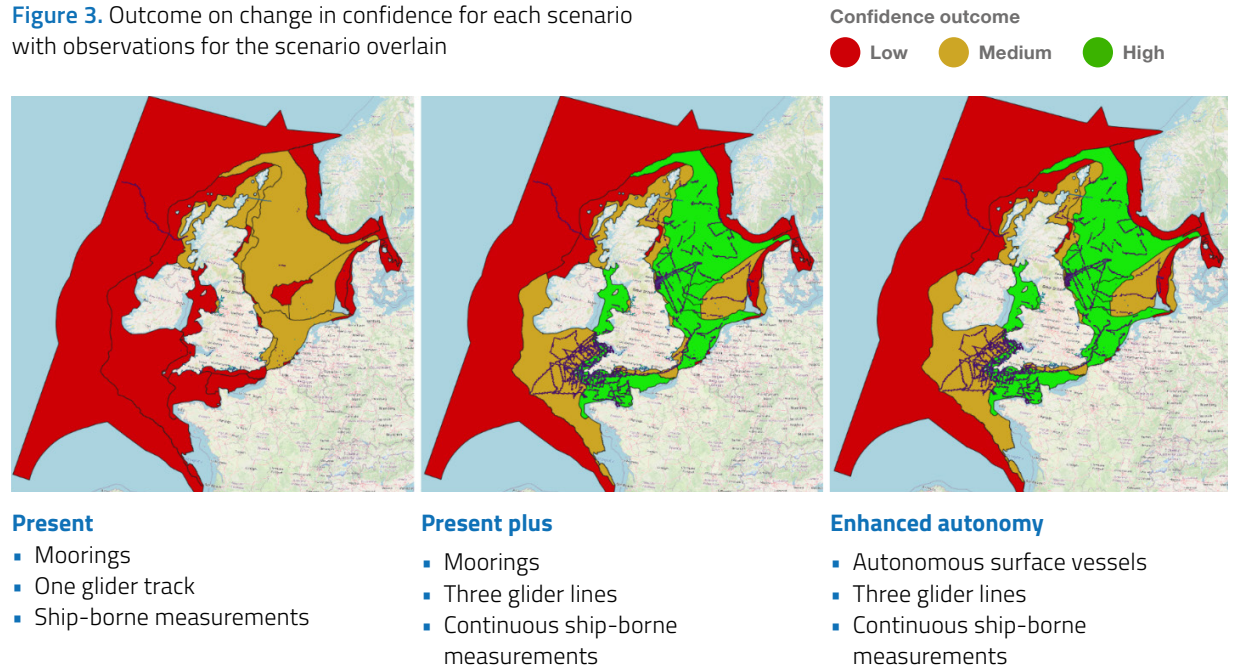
**Figure 3.** Outcome on change in confidence for each scenario with observations for the scenario overlain

Confidence outcome

Low Medium High

**Present**
- Moorings
- One glider track
- Ship-borne measurements

**Present plus**
- Moorings
- Three glider lines
- Continuous ship-borne measurements

**Enhanced autonomy**
- Autonomous surface vessels
- Three glider lines
- Continuous ship-borne measurements